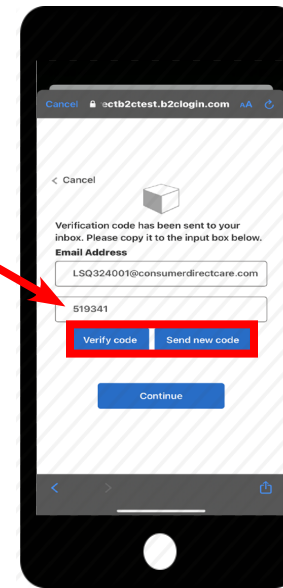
Cancel ectb2ctest.b2clogin.com AA

< Cancel

Verification code has been sent to your inbox. Please copy it to the input box below.

Email Address

LSQ324001@consumerdirectcare.com

519341

Verify code

Send new code

Continue